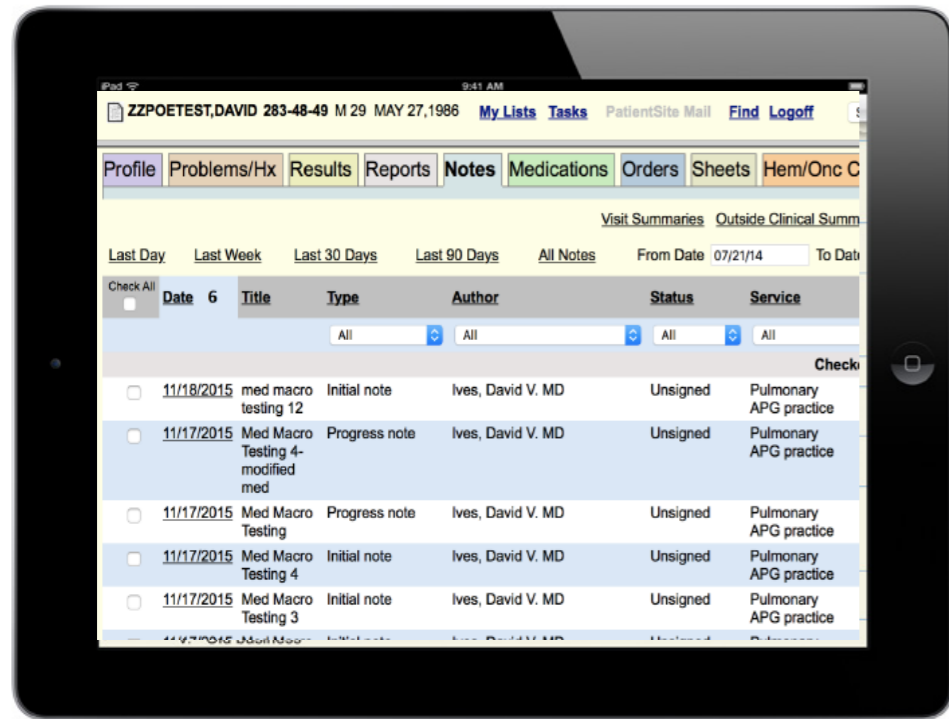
iPad

9:41 AM

ZZPOETEST,DAVID 283-48-49 M 29 MAY 27,1986 My Lists Tasks PatientSite Mail Find Logoff

Profile Problems/Hx Results Reports Notes Medications Orders Sheets Hem/Onc C

Visit Summaries Outside Clinical Summ

Last Day Last Week Last 30 Days Last 90 Days All Notes From Date 07/21/14 To Dat

| Check All | Date 6 | Title | Type | Author | Status | Service |
|---|---|---|---|---|---|---|
| | | | All | All | All | All |
| | | | | | | Check |
| | 11/18/2015 | med macro testing 12 | Initial note | Ives, David V. MD | Unsigned | Pulmonary APG practice |
| | 11/17/2015 | Med Macro Testing 4-modified med | Progress note | Ives, David V. MD | Unsigned | Pulmonary APG practice |
| | 11/17/2015 | Med Macro Testing | Progress note | Ives, David V. MD | Unsigned | Pulmonary APG practice |
| | 11/17/2015 | Med Macro Testing 4 | Initial note | Ives, David V. MD | Unsigned | Pulmonary APG practice |
| | 11/17/2015 | Med Macro Testing 3 | Initial note | Ives, David V. MD | Unsigned | Pulmonary APG practice |
| | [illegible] | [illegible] | Initial note | Ives, David V. MD | Unsigned | Pulmonary |